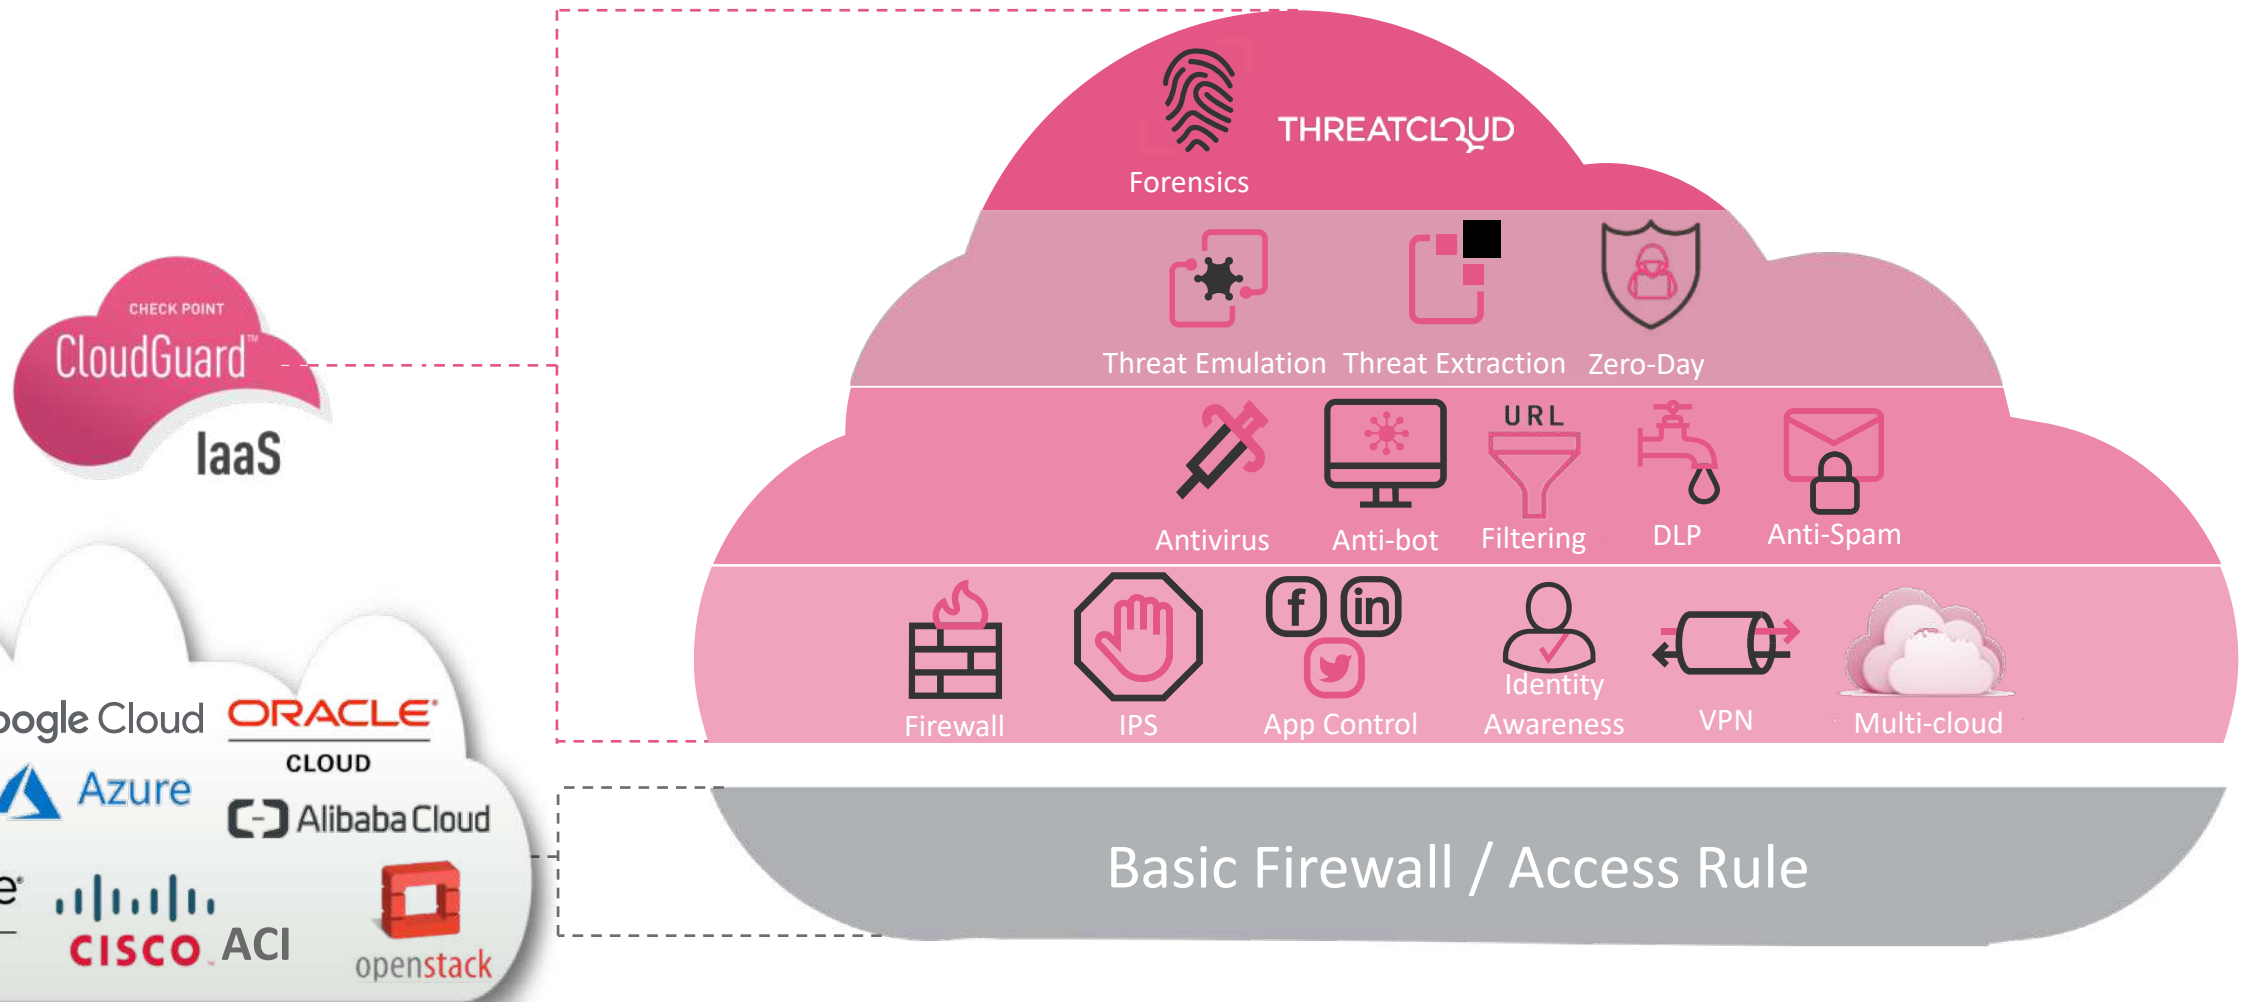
CHECK POINT
CloudGuard™
IaaS

ogle Cloud
ORACLE
CLOUD
Azure
Alibaba Cloud
e
cisco ACI
openstack

Forensics
THREATCLOUD

Threat Emulation
Threat Extraction
Zero-Day

URL

Antivirus
Anti-bot
Filtering
DLP
Anti-Spam

Firewall
IPS
App Control
Identity Awareness
VPN
Multi-cloud

Basic Firewall / Access Rule